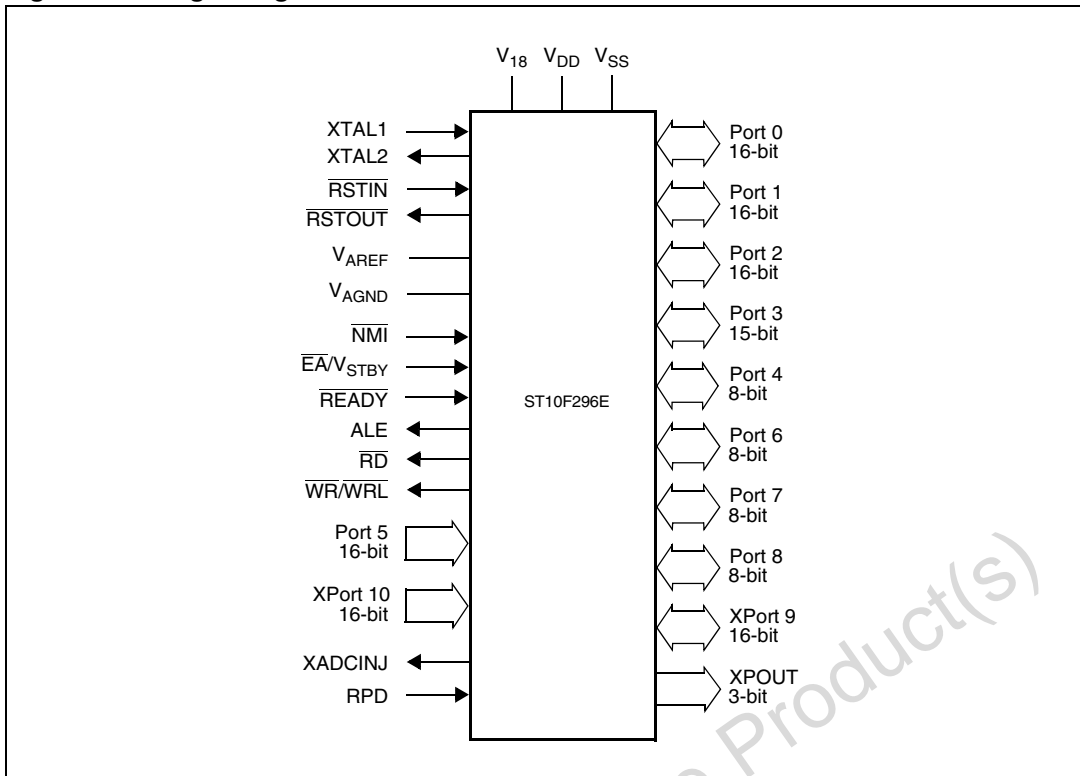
$V_{18}$ $V_{DD}$ $V_{SS}$

XTAL1
XTAL2
$\overline{RSTIN}$
$\overline{RSTOUT}$
$V_{AREF}$
$V_{AGND}$
$\overline{NMI}$
$\overline{EA}/V_{STBY}$
$\overline{READY}$
ALE
$\overline{RD}$
$\overline{WR}/\overline{WRL}$
Port 5 16-bit
XPort 10 16-bit
XADCINJ
RPD

ST10F296E

Port 0 16-bit
Port 1 16-bit
Port 2 16-bit
Port 3 15-bit
Port 4 8-bit
Port 6 8-bit
Port 7 8-bit
Port 8 8-bit
XPort 9 16-bit
XPOUT 3-bit

Product(s)